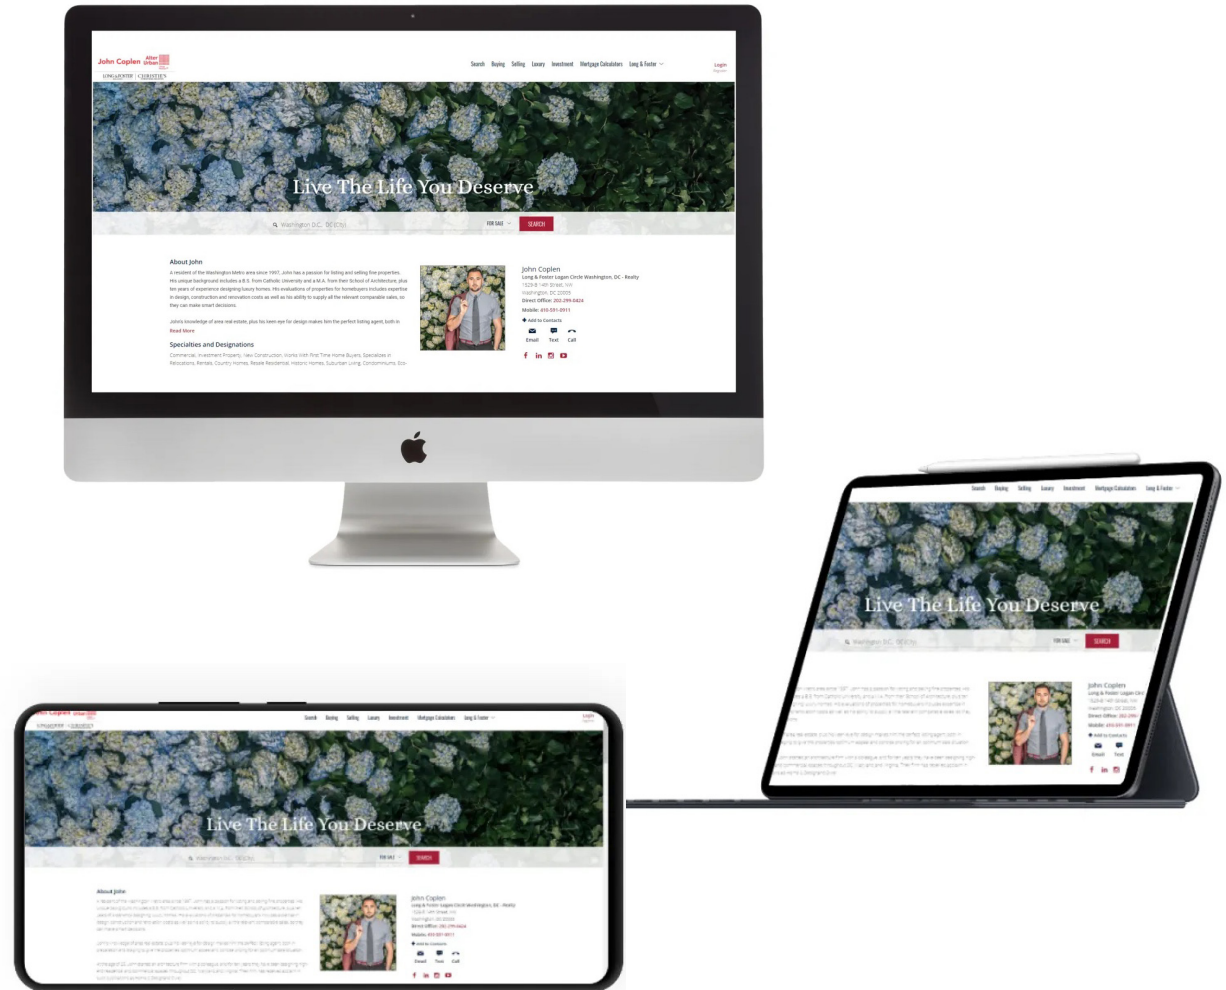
John Coplen

LONG & FOSTER | CHRISTIE'S

Search Buying Selling Luxury Investment Mortgage Calculators Long & Foster

Login

Live The Life You Deserve

Washington D.C., DC (City)

FOR SALE

SEARCH

About John

A resident of the Washington Metro area since 1997, John has a passion for listing and selling fine properties. His unique background includes a B.S. from Catholic University and a M.A. from their School of Architecture, plus ten years of experience designing luxury homes. His evaluations of properties for homebuyers includes expertise in design, construction and renovation costs as well as his ability to supply all the relevant comparable sales, so they can make smart decisions.

John's knowledge of area real estate, plus his keen eye for design makes him the perfect listing agent, both in

Read More

Specialties and Designations

Commercial, Investment Property, New Construction, Works With First Time Home Buyers, Specializes in Relocations, Rentals, Country Homes, Resale Residential, Historic Homes, Suburban Living, Condominiums, Eco-

John Coplen

Long & Foster Logan Circle Washington, DC - Realty

1529-B 14th Street, NW

Washington, DC 20005

Direct Office: 202-299-0424

Mobile: 410-591-0911

Add to Contacts

Email Text Call

Search Buying Selling Luxury Investment Mortgage Calculators Long & Foster

Live The Life You Deserve

Washington D.C., DC (City)

FOR SALE

SEARCH

John Coplen

Long & Foster Logan Circ

Add to Contacts

Email Text

Search Buying Selling Luxury Investment Mortgage Calculators Long & Foster

Live The Life You Deserve

FOR SALE

SEARCH

About John

John Coplen

Long & Foster Logan Circle Washington, DC - Realty

Add to Contacts

Email Text Call